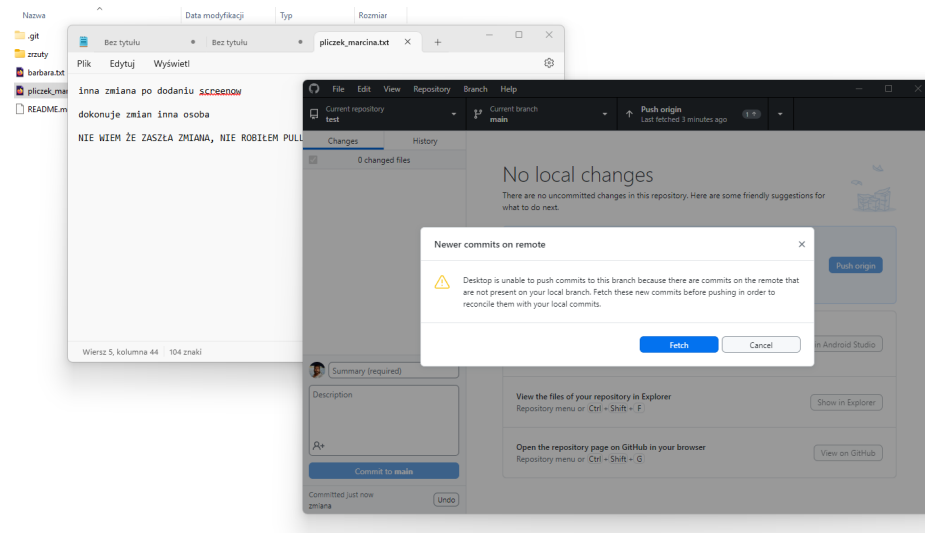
Nazwa
Data modyfikacji
Typ
Rozmiar
.git
zrzuty
barbara.txt
pliczek_mar
README.m

Bez tytułu
Bez tytułu
pliczek_marcina.txt
Plik Edytuj Wyświetl

inna zmiana po dodaniu screenow

dokonuje zmian inna osoba

NIE WIEM ŻE ZASZŁA ZMIANA, NIE ROBIŁEM PULL

Wiersz 5, kolumna 44 | 104 znaki

File Edit View Repository Branch Help
Current repository
test
Current branch
main
Push origin
Last fetched 3 minutes ago
1
Changes History
0 changed files
No local changes
There are no uncommitted changes in this repository. Here are some friendly suggestions for what to do next.
Push origin
in Android Studio

Newer commits on remote

Desktop is unable to push commits to this branch because there are commits on the remote that are not present on your local branch. Fetch these new commits before pushing in order to reconcile them with your local commits.

Fetch
Cancel

Summary (required)
Description
Commit to main
Committed just now
zmiana
Undo

View the files of your repository in Explorer
Repository menu or Ctrl + Shift + F
Show in Explorer

Open the repository page on GitHub in your browser
Repository menu or Ctrl + Shift + G
View on GitHub